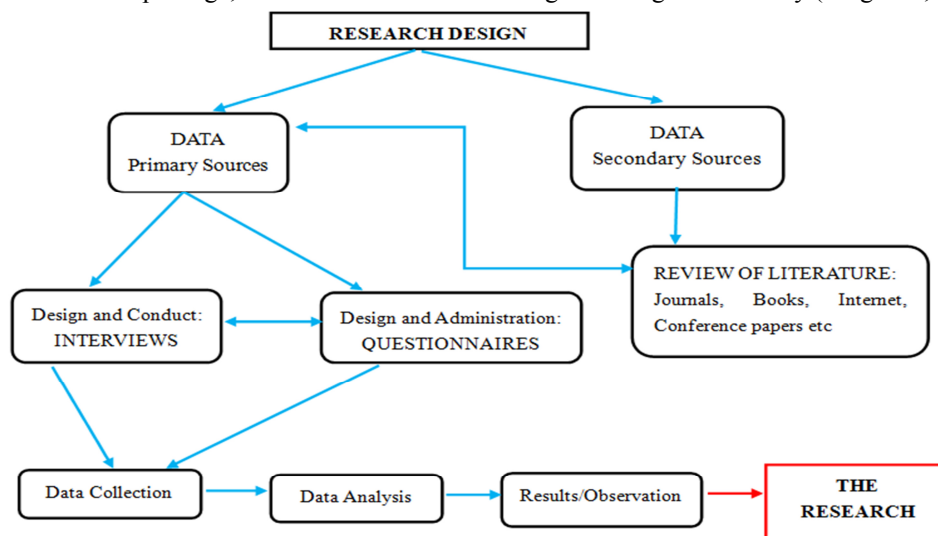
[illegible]

RESEARCH DESIGN

DATA
Primary Sources

DATA
Secondary Sources

REVIEW OF LITERATURE: Journals, Books, Internet, Conference papers etc

Design and Conduct: INTERVIEWS

Design and Administration: QUESTIONNAIRES

Data Collection

Data Analysis

Results/Observation

THE RESEARCH